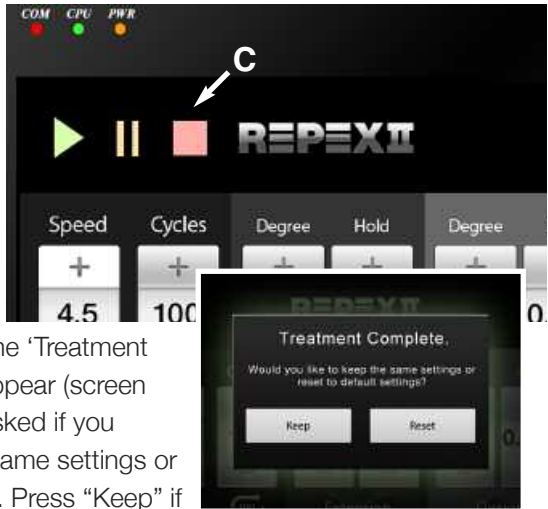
COM CPU PWR

C

REPEX II

Speed Cycles Degree Hold Degree

+ + + + +

4.5 100 0.

REPEX II

Treatment Complete.

Would you like to keep the same settings or reset to default settings?

Keep Reset

0.

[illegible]me 'Treatment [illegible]ppear (screen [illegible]sked if you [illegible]ame settings or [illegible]. Press "Keep" if